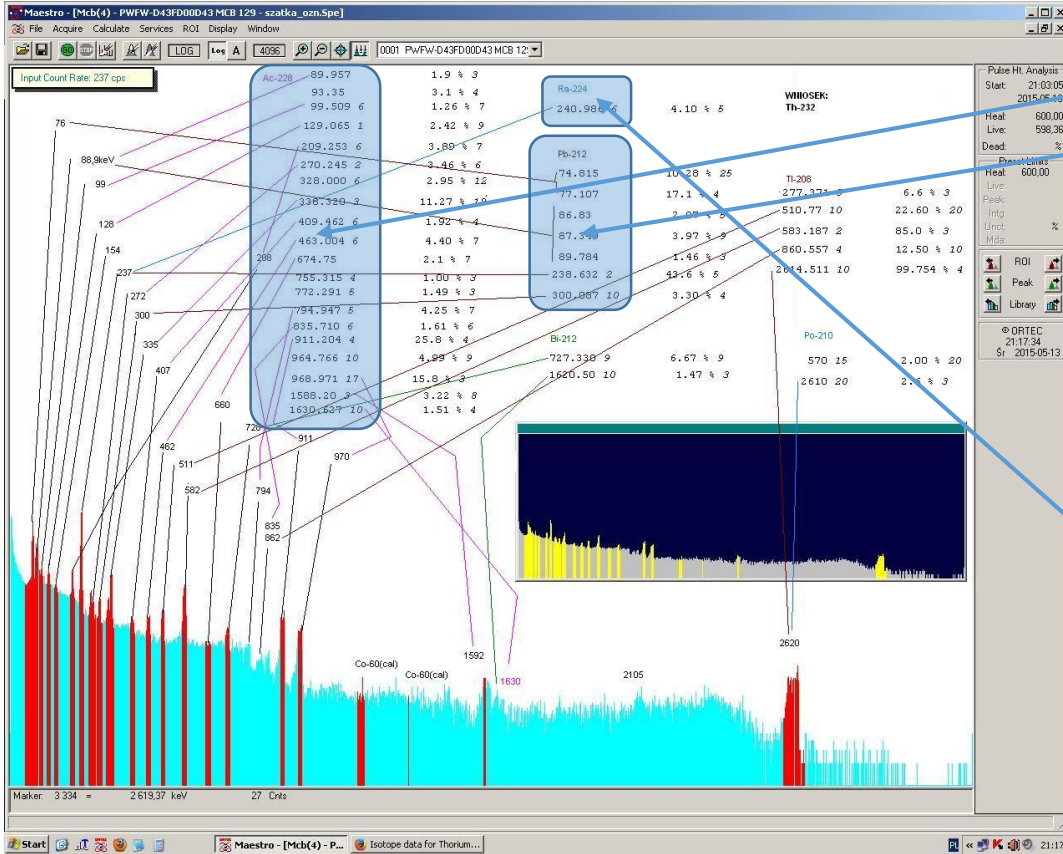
Maestro - [Mcb(4) - PWFW-D43FD00D43 MCB 129 - szatka_ozn.Spe]
File Acquire Calculate Services ROI Display Window
LOG A 4096 0001 PWFW-D43FD00D43 MCB 12

Input Count Rate: 237 cps

Ac-228
89.957 1.9 % 3
93.35 3.1 % 4
99.509 6 1.26 % 7
129.065 1 2.42 % 9
209.253 6 3.89 % 7
270.245 2 3.46 % 6
328.000 6 2.95 % 12
338.320 3 11.27 % 19
409.462 6 1.92 % 4
463.004 6 4.40 % 7
674.75 2.1 % 7
755.315 4 1.00 % 3
772.291 5 1.49 % 3
794.947 5 4.25 % 7
835.710 6 1.61 % 6
911.204 4 25.8 % 4
964.766 10 4.99 % 9
968.971 17 15.8 % 3
1588.20 3 3.22 % 8
1630.627 10 1.51 % 4

Ra-224
240.986 6 4.10 % 5

WIIOSEK:
Th-232

Pb-212
74.815 10.28 % 25
77.107 17.1 % 4
86.83 2.07 % 5
87.349 3.97 % 9
89.784 1.46 % 3
238.632 2 43.6 % 5
300.087 10 3.30 % 4

Tl-208
277.371 6 6.6 % 3
510.77 10 22.60 % 20
583.187 2 85.0 % 3
860.557 4 12.50 % 10
2614.511 10 99.754 % 4

Bi-212
727.330 9 6.67 % 9
1620.50 10 1.47 % 3

Po-210
570 15 2.00 % 20
2610 20 2. % 3

76
88,9keV
99
128
154
237
272
300
335
407
208
660
462
511
582
726
911
970
794
835
862
1592
1630
2105
2620
Co-60(cal)
Co-60(cal)

Pulse Ht. Analysis
Start: 21:03:05
2015-05-13
Real: 600,00
Live: 598,36
Dead: %
Preset Limits
Real: 600,00
Live:
Peak:
Intg:
Unct: %
Mda:
ROI
Peak
Library
© ORTEC
21:17:34
Śr 2015-05-13

Marker: 3 334 = 2 619,37 keV 27 Cnts

Start
Maestro - [Mcb(4) - P...
Isotope data for Thorium...
PL
21:17